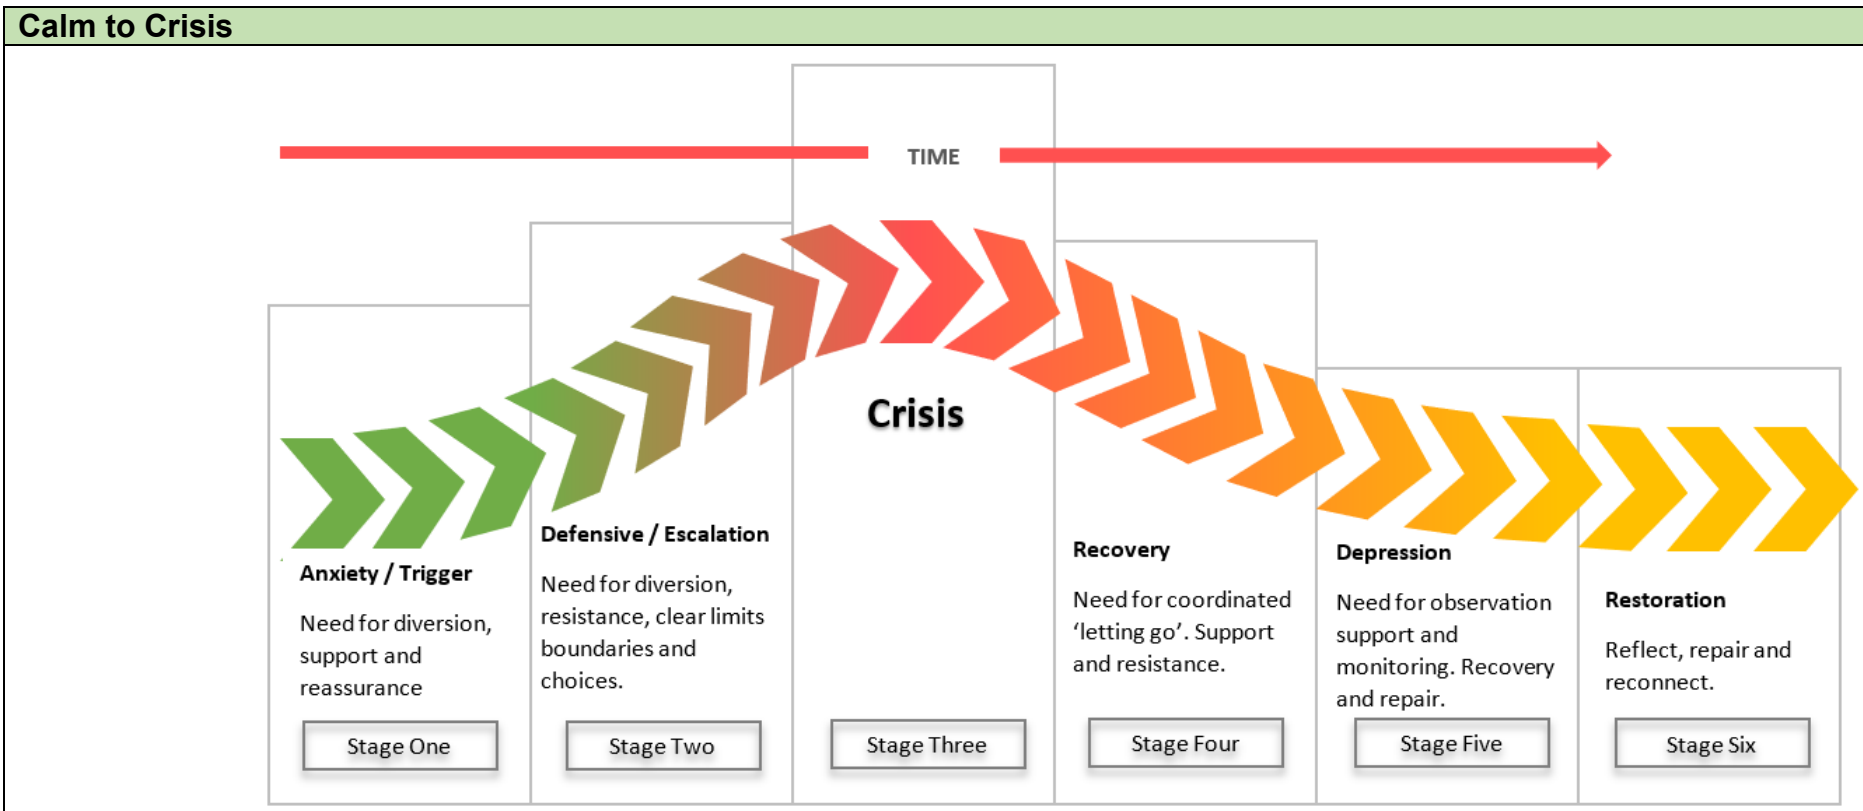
Calm to Crisis

TIME

Crisis

Anxiety / Trigger

Need for diversion, support and reassurance

Stage One

Defensive / Escalation

Need for diversion, resistance, clear limits boundaries and choices.

Stage Two

Stage Three

Recovery

Need for coordinated 'letting go'. Support and resistance.

Stage Four

Depression

Need for observation support and monitoring. Recovery and repair.

Stage Five

Restoration

Reflect, repair and reconnect.

Stage Six